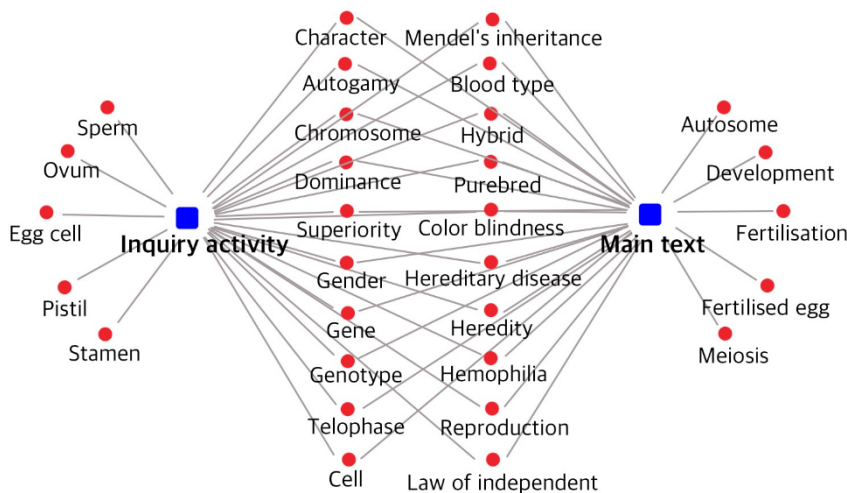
Sperm
Ovum
Egg cell
Pistil
Stamen
Inquiry activity

Character
Autogamy
Chromosome
Dominance
Superiority
Gender
Gene
Genotype
Telophase
Cell

Mendel's inheritance
Blood type
Hybrid
Purebred
Color blindness
Hereditary disease
Heredity
Hemophilia
Reproduction
Law of independent

Main text
Autosome
Development
Fertilisation
Fertilised egg
Meiosis